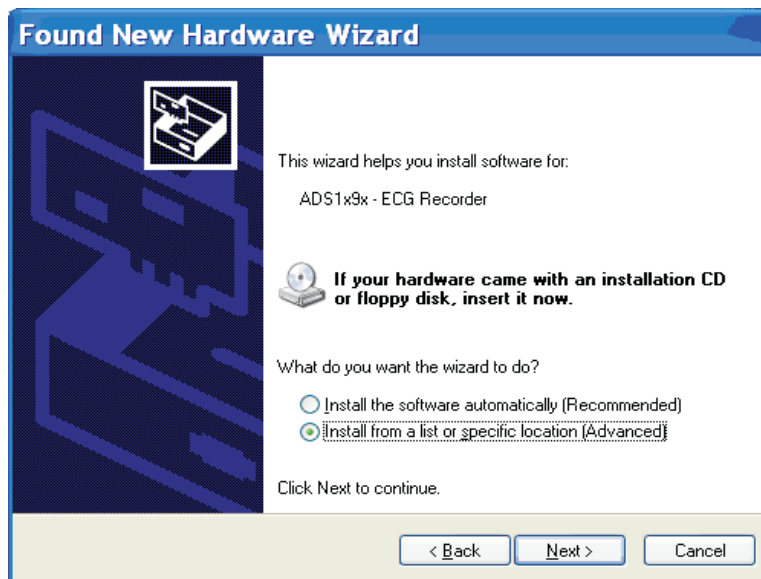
Found New Hardware Wizard

This wizard helps you install software for:

ADS1x9x - ECG Recorder

If your hardware came with an installation CD or floppy disk, insert it now.

What do you want the wizard to do?

Install the software automatically (Recommended)

Install from a list or specific location (Advanced)

Click Next to continue.

< Back

Next >

Cancel